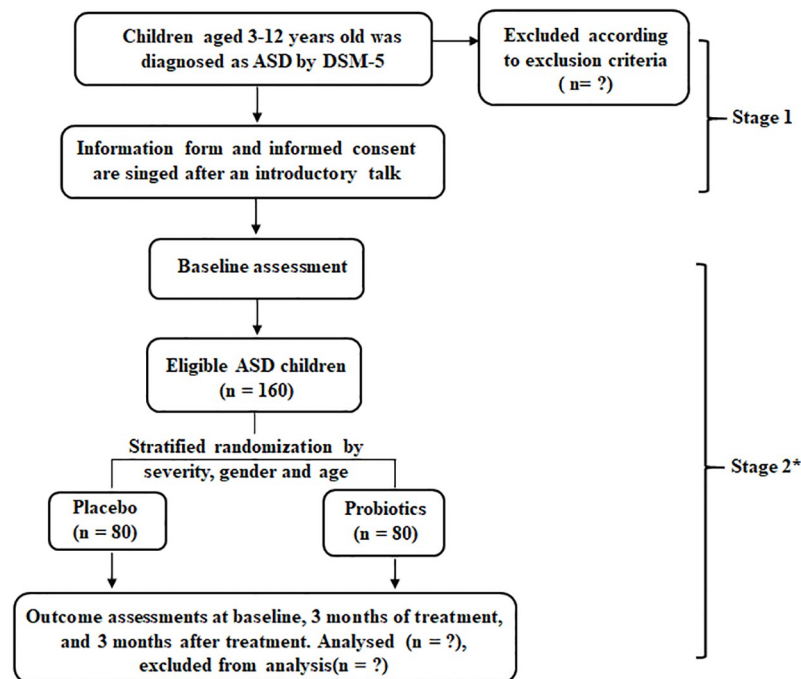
Children aged 3-12 years old was diagnosed as ASD by DSM-5

Excluded according to exclusion criteria ( n= ?)

Stage 1

Information form and informed consent are singed after an introductory talk

Baseline assessment

Eligible ASD children (n = 160)

Stratified randomization by severity, gender and age

Placebo (n = 80)

Probiotics (n = 80)

Stage 2*

Outcome assessments at baseline, 3 months of treatment, and 3 months after treatment. Analysed (n = ?), excluded from analysis(n = ?)